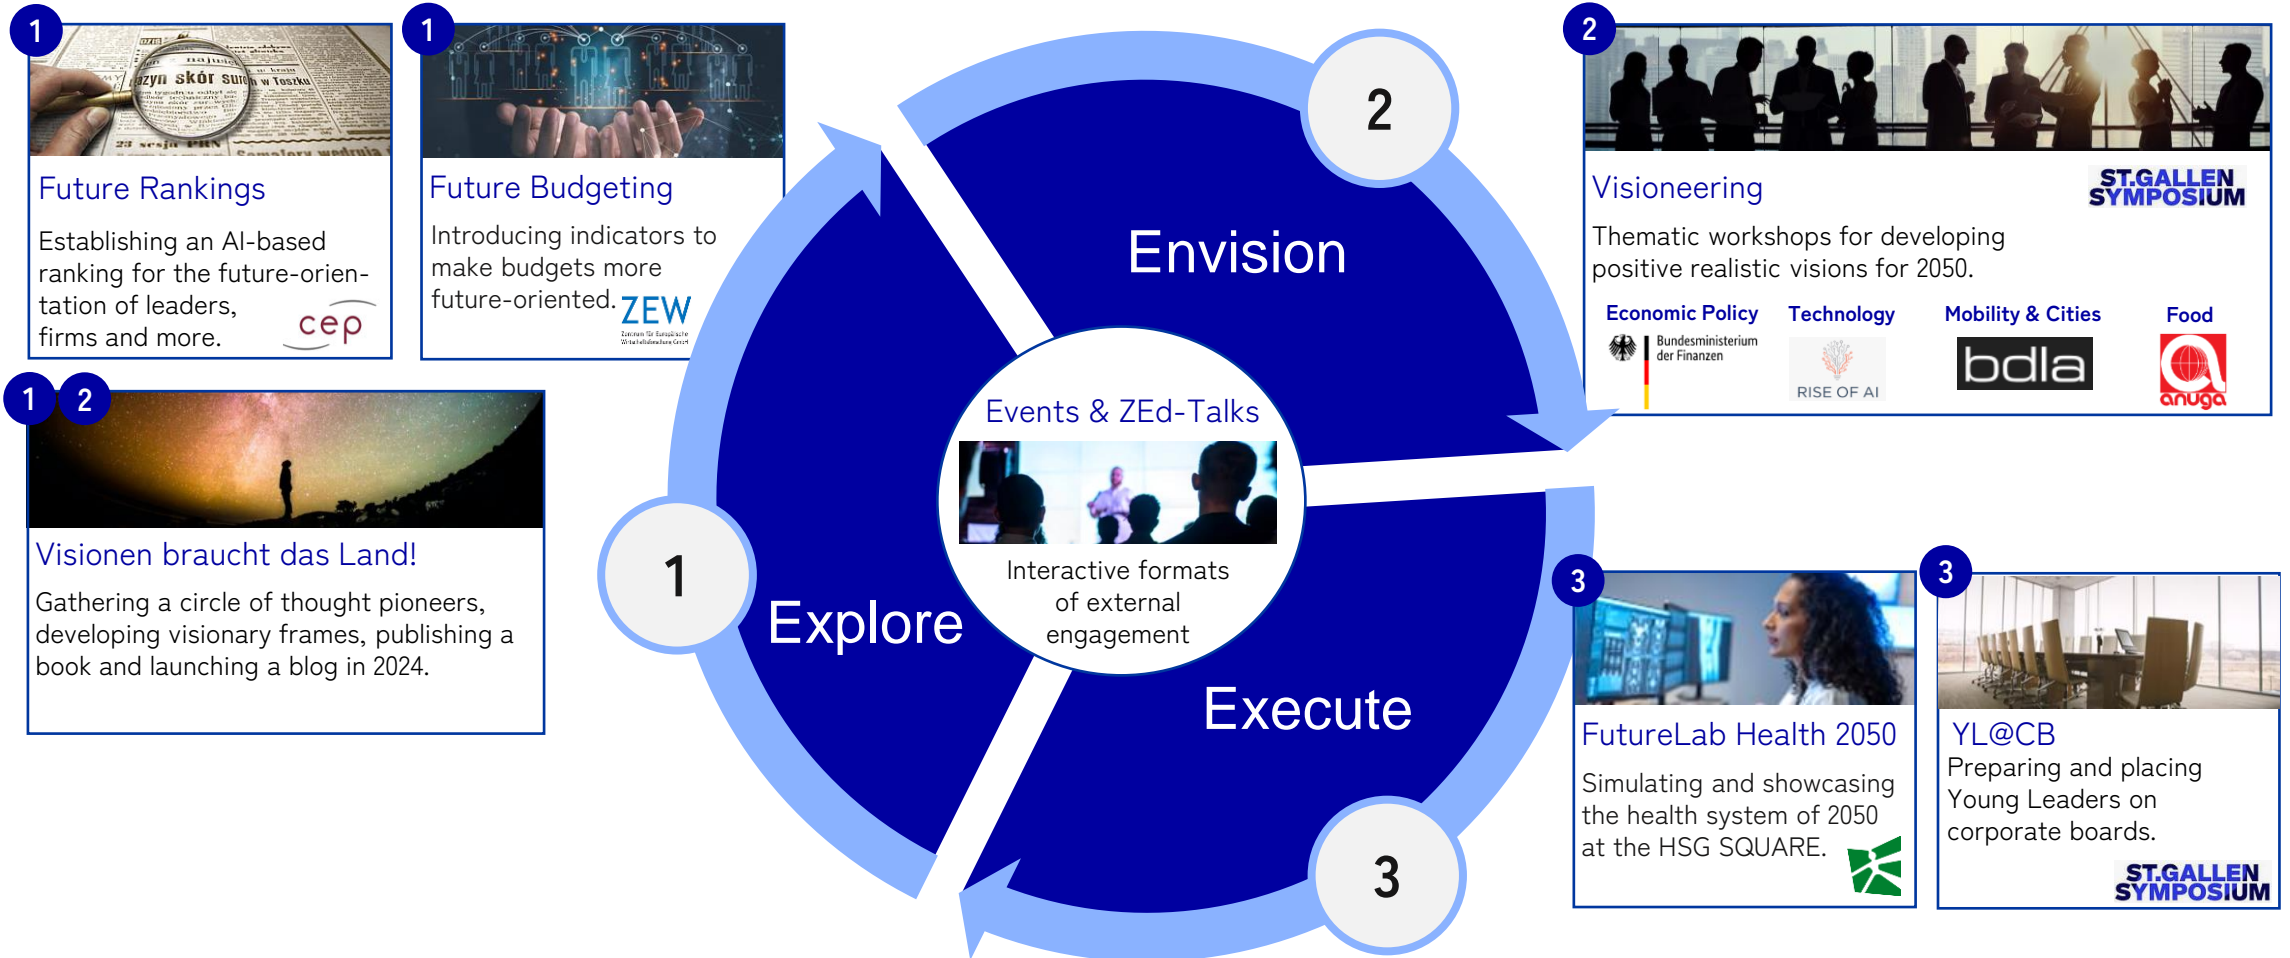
1

Future Rankings

Establishing an AI-based ranking for the future-orientation of leaders, firms and more.

cep

1

Future Budgeting

Introducing indicators to make budgets more future-oriented.

ZEW

Zentrum für Europäische Wirtschaftsforschung GmbH

1 2

Visionen braucht das Land!

Gathering a circle of thought pioneers, developing visionary frames, publishing a book and launching a blog in 2024.

1

Explore

2

Envision

3

Execute

Events & ZEd-Talks

Interactive formats of external engagement

2

Visioneering

ST.GALLEN SYMPOSIUM

Thematic workshops for developing positive realistic visions for 2050.

Economic Policy

Bundesministerium der Finanzen

Technology

RISE OF AI

Mobility & Cities

bdla

Food

anuga

3

FutureLab Health 2050

Simulating and showcasing the health system of 2050 at the HSG SQUARE.

3

YL@CB

Preparing and placing Young Leaders on corporate boards.

ST.GALLEN SYMPOSIUM